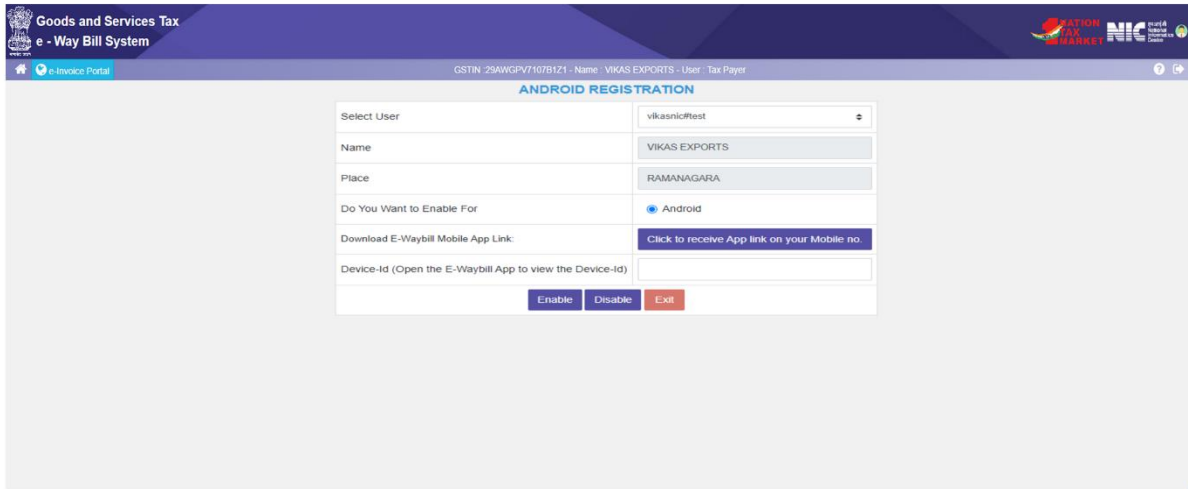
Goods and Services Tax
e - Way Bill System

NATION TAX MARKET NIC

e-Invoice Portal

GSTIN :29AWGPV7107B1Z1 - Name : VIKAS EXPORTS - User : Tax Payer

ANDROID REGISTRATION

| Select User | vikasnic#test |
|---|---|
| Name | VIKAS EXPORTS |
| Place | RAMANAGARA |
| Do You Want to Enable For | Android |
| Download E-Waybill Mobile App Link: | Click to receive App link on your Mobile no. |
| Device-Id (Open the E-Waybill App to view the Device-Id) | |

Enable Disable Exit